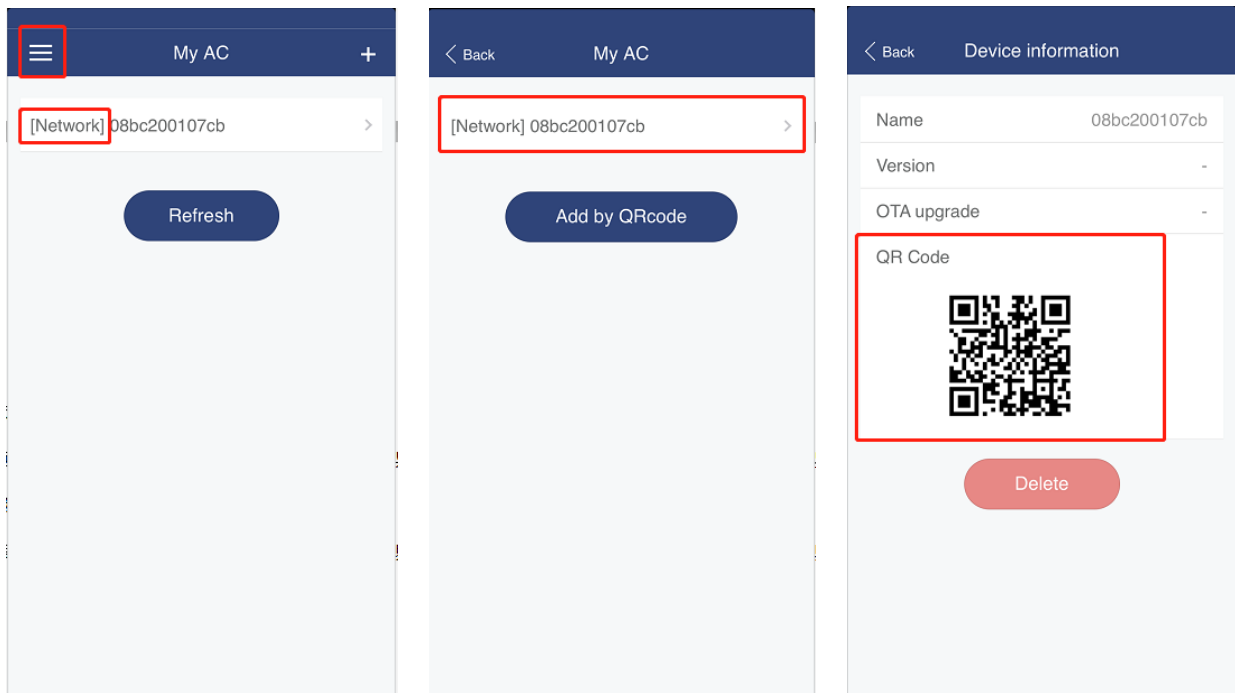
My AC +

[Network] 08bc200107cb >

Refresh

< Back My AC

[Network] 08bc200107cb >

Add by QRcode

< Back Device information

| Name | 08bc200107cb |
|---|---|
| Version | - |
| OTA upgrade | - |

QR Code

Delete